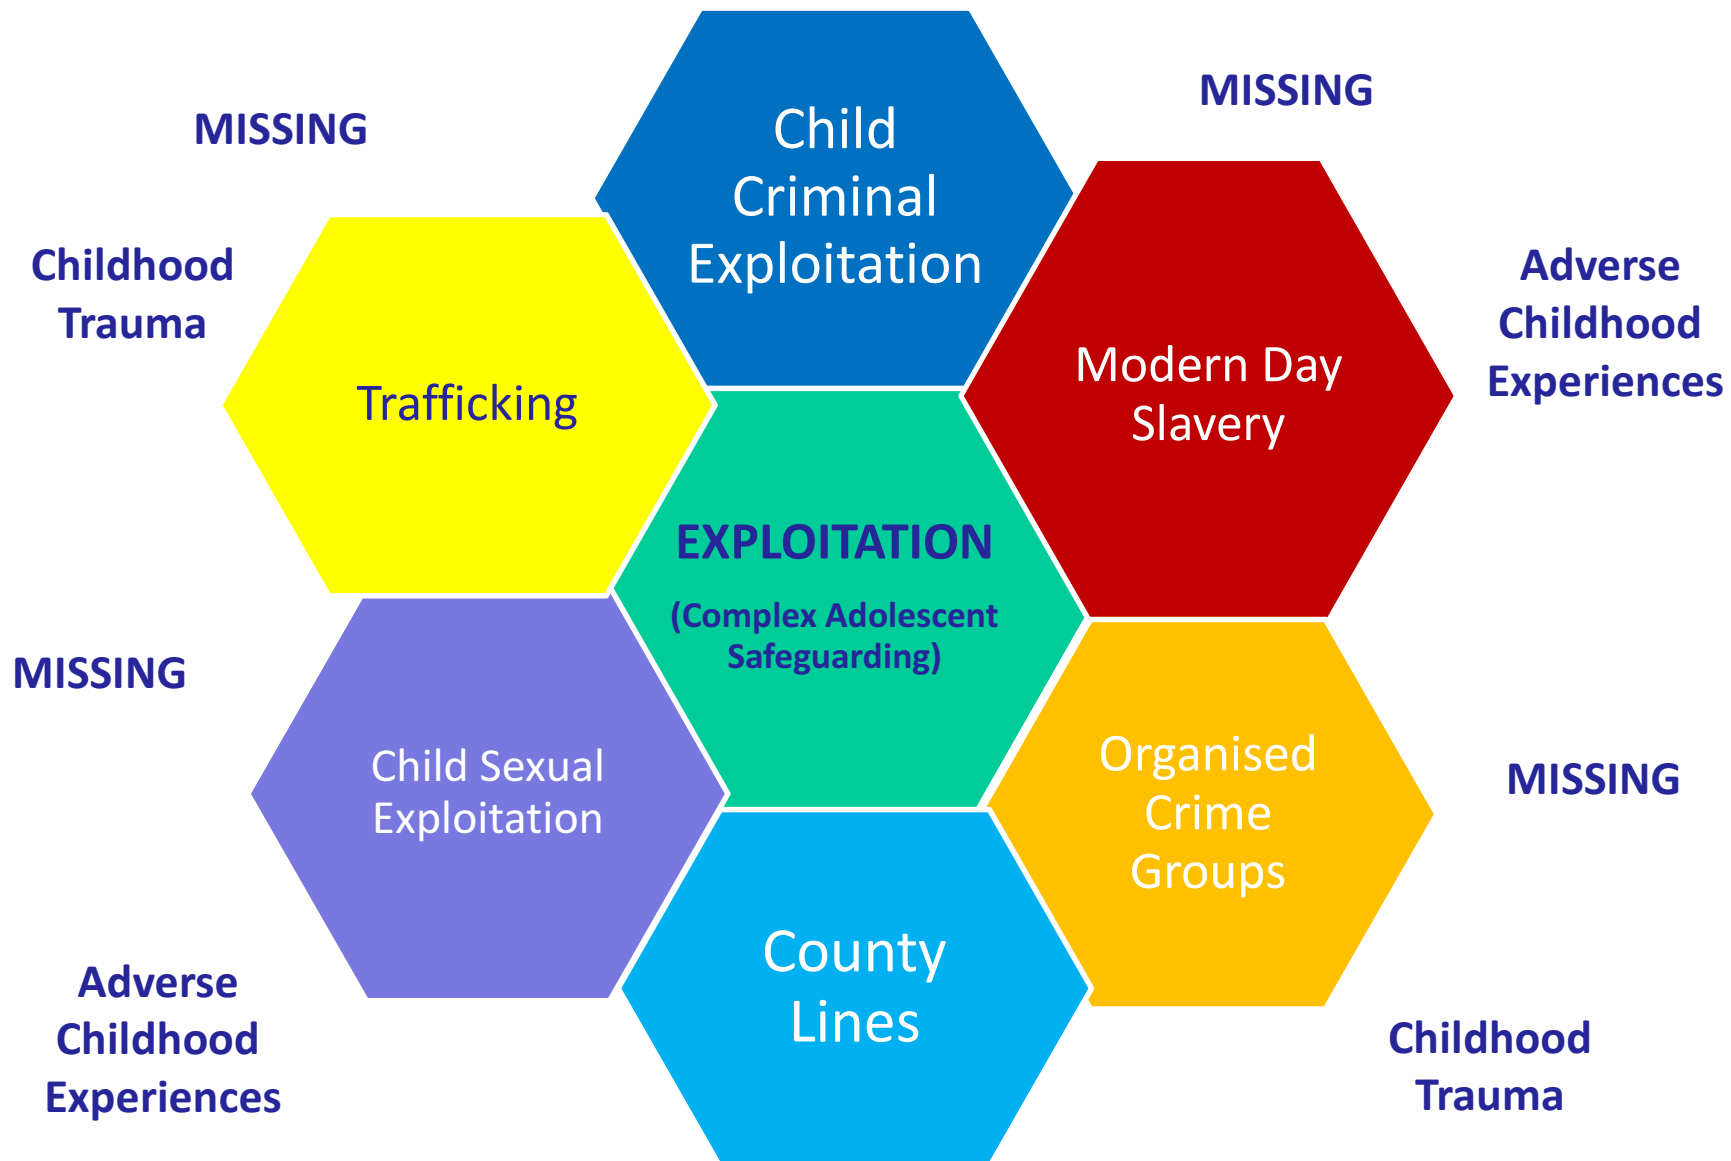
MISSING

Child Criminal Exploitation

MISSING

Childhood Trauma

Trafficking

Modern Day Slavery

Adverse Childhood Experiences

EXPLOITATION

(Complex Adolescent Safeguarding)

MISSING

Child Sexual Exploitation

Organised Crime Groups

MISSING

County Lines

Adverse Childhood Experiences

Childhood Trauma